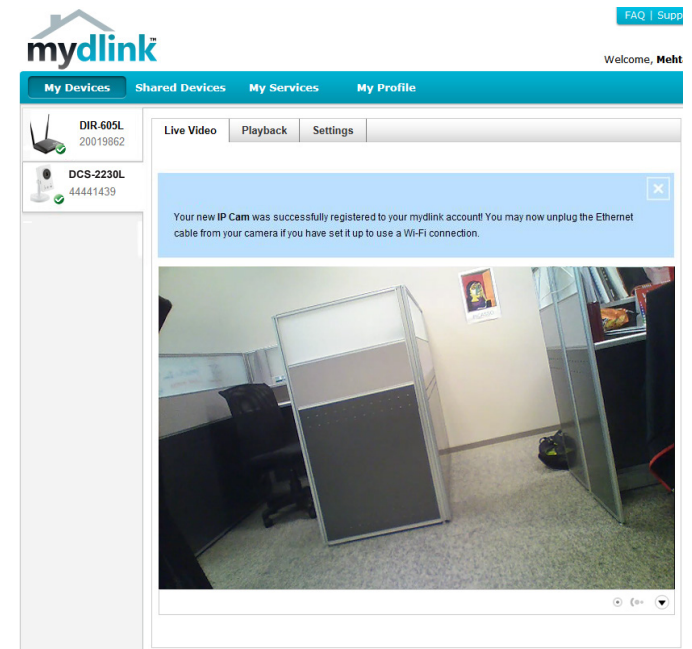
mydlink™

FAQ | Supp

Welcome, Meht

My Devices Shared Devices My Services My Profile

DIR-605L
20019862

DCS-2230L
44441439

Live Video Playback Settings

Your new IP Cam was successfully registered to your mydlink account! You may now unplug the Ethernet cable from your camera if you have set it up to use a Wi-Fi connection.